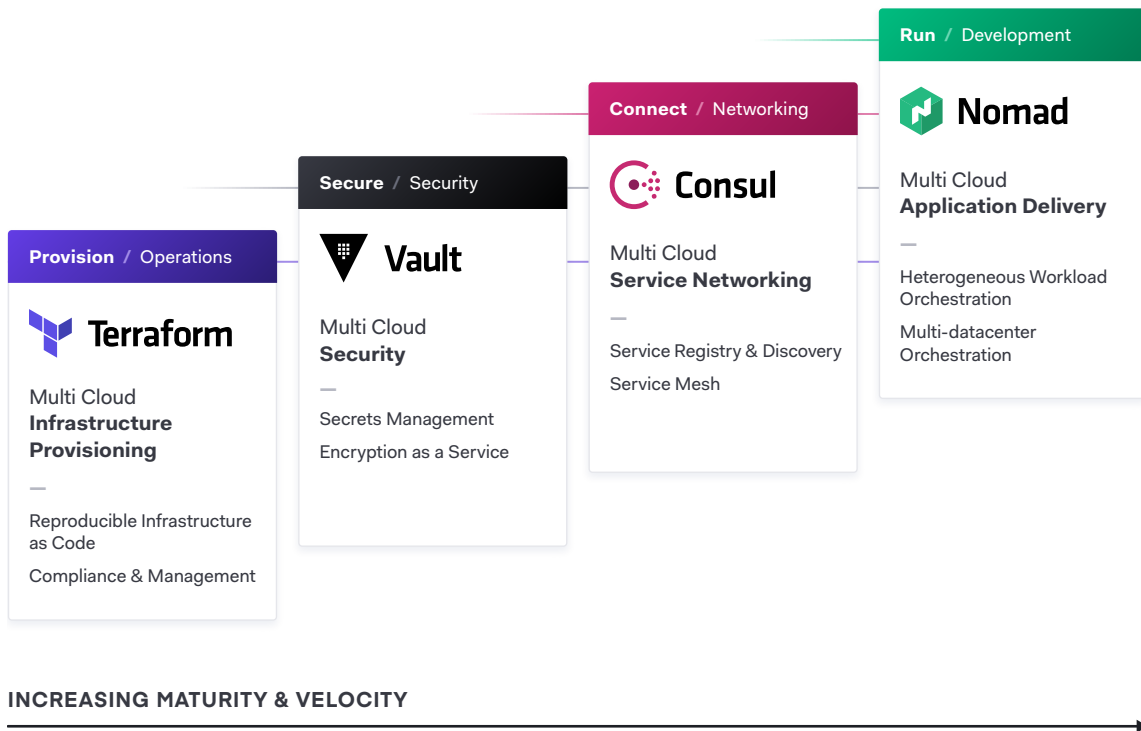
Run / Development

Nomad

Multi Cloud
Application Delivery

—

Heterogeneous Workload Orchestration

Multi-datacenter Orchestration

Connect / Networking

Consul

Multi Cloud
Service Networking

—

Service Registry & Discovery

Service Mesh

Secure / Security

Vault

Multi Cloud
Security

—

Secrets Management

Encryption as a Service

Provision / Operations

Terraform

Multi Cloud
Infrastructure Provisioning

—

Reproducible Infrastructure as Code

Compliance & Management

INCREASING MATURITY & VELOCITY